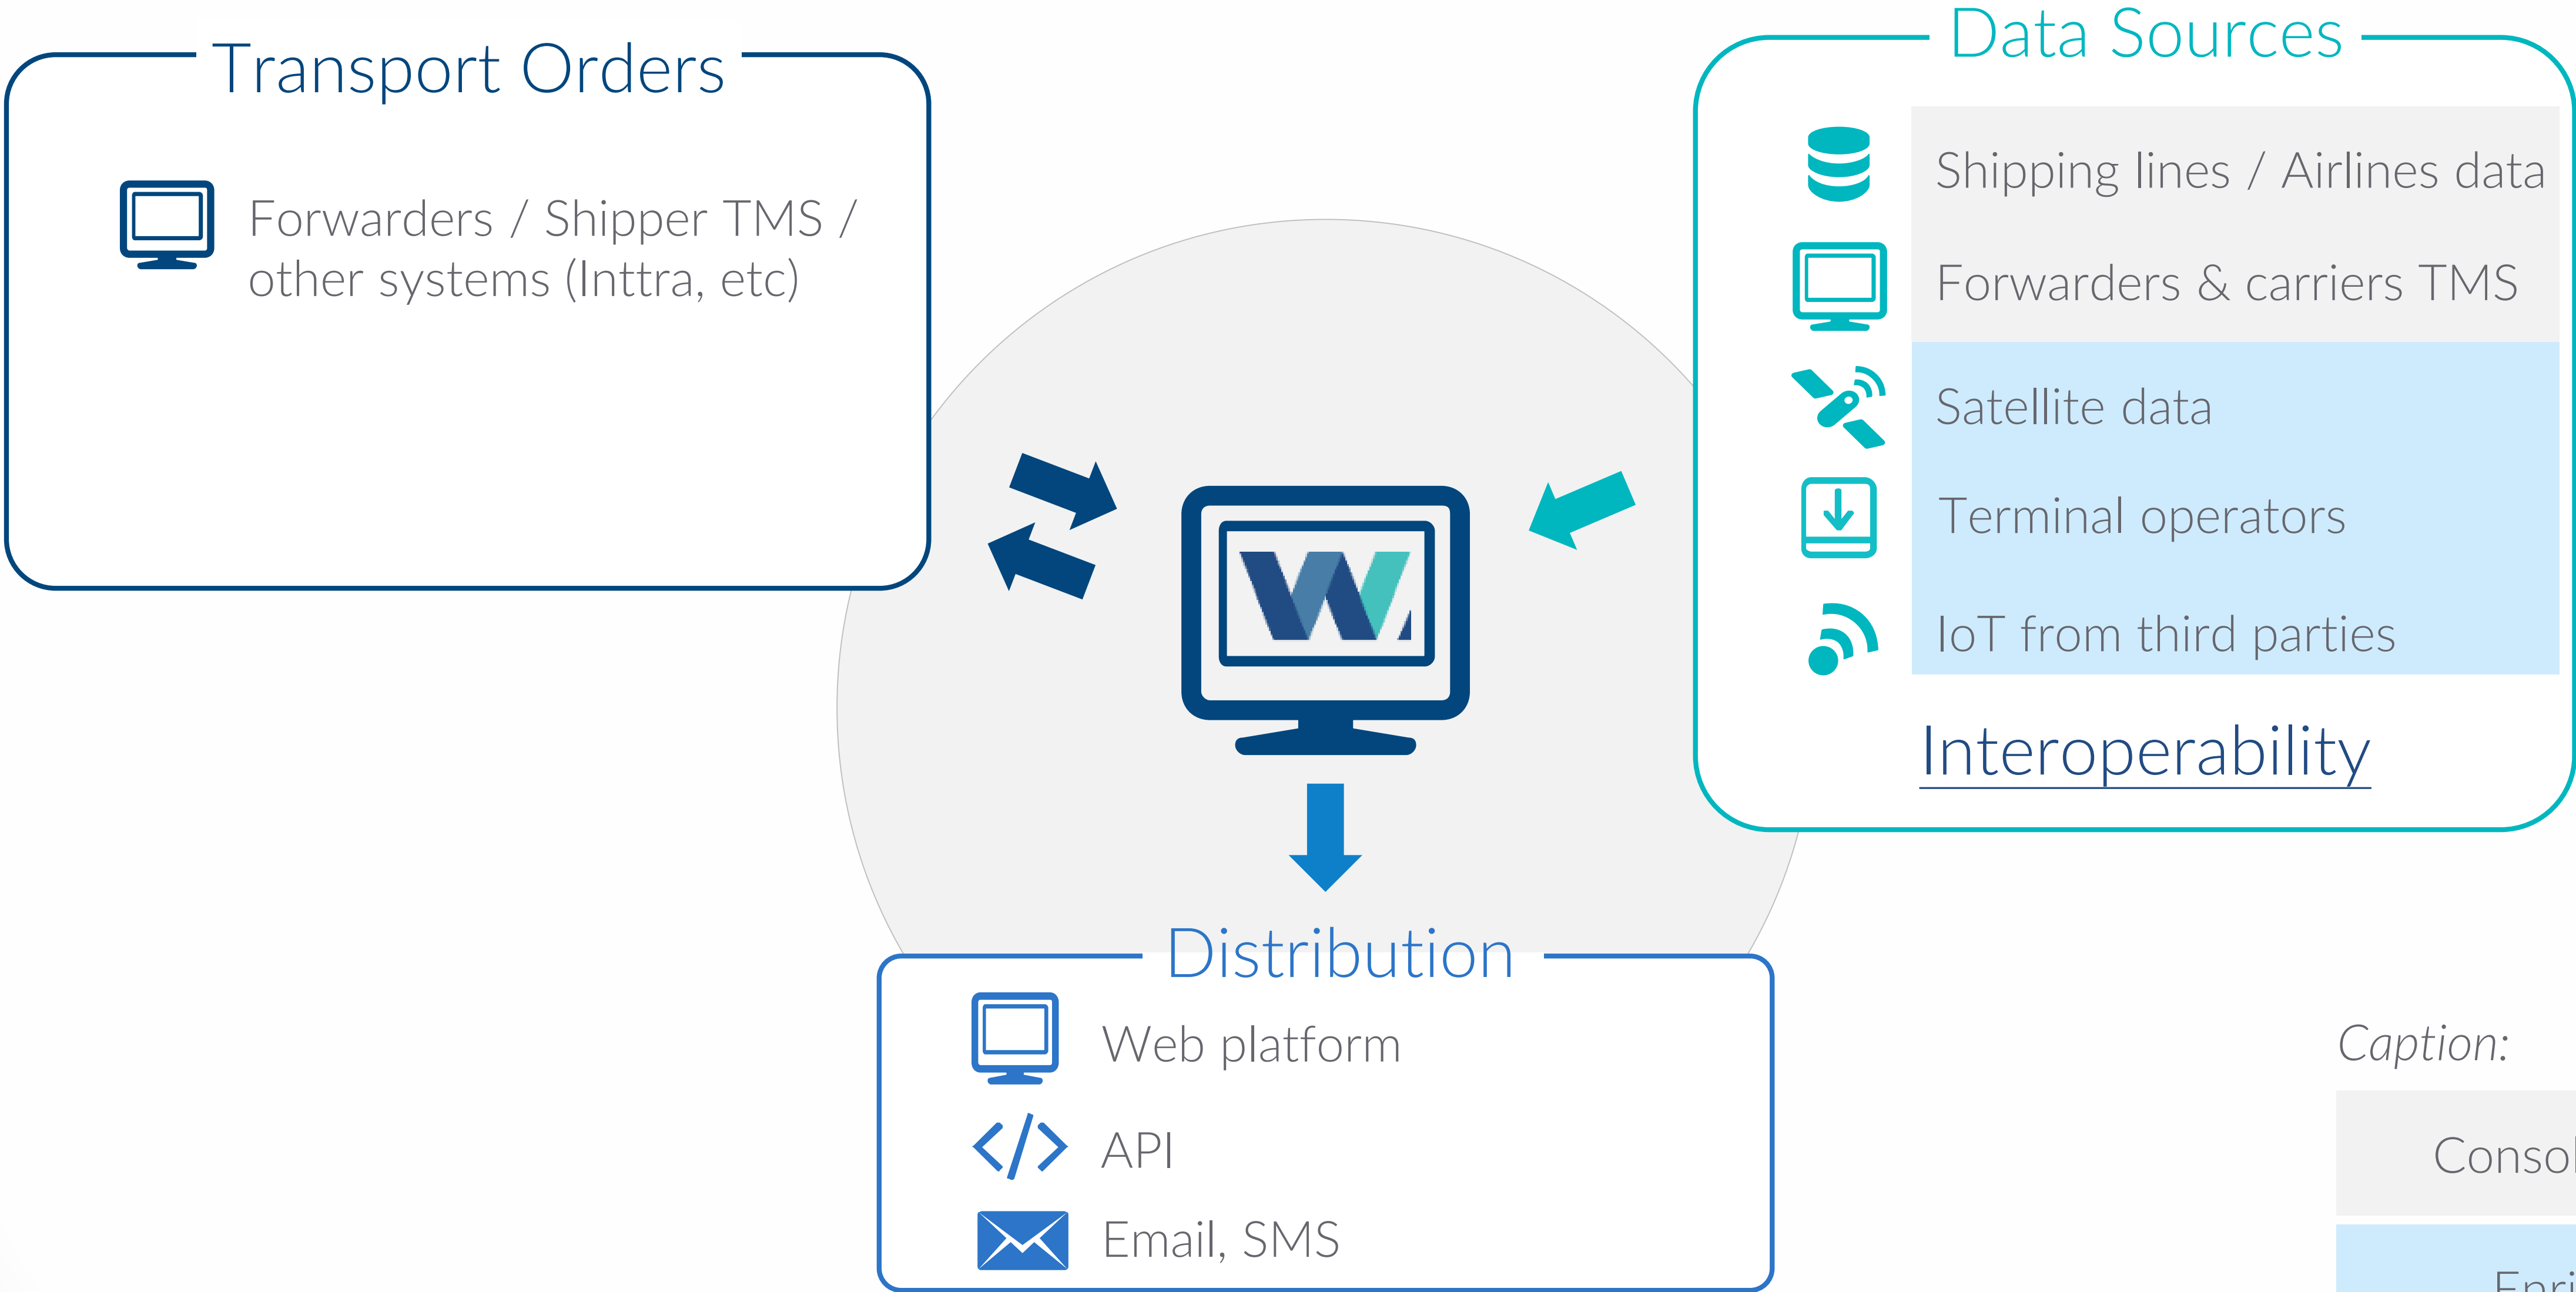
Transport Orders

Forwarders / Shipper TMS / other systems (Inttra, etc)

Data Sources

Shipping lines / Airlines data

Forwarders & carriers TMS

Satellite data

Terminal operators

IoT from third parties

Interoperability

Distribution

Web platform

API

Email, SMS

Caption:

Consol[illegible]

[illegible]